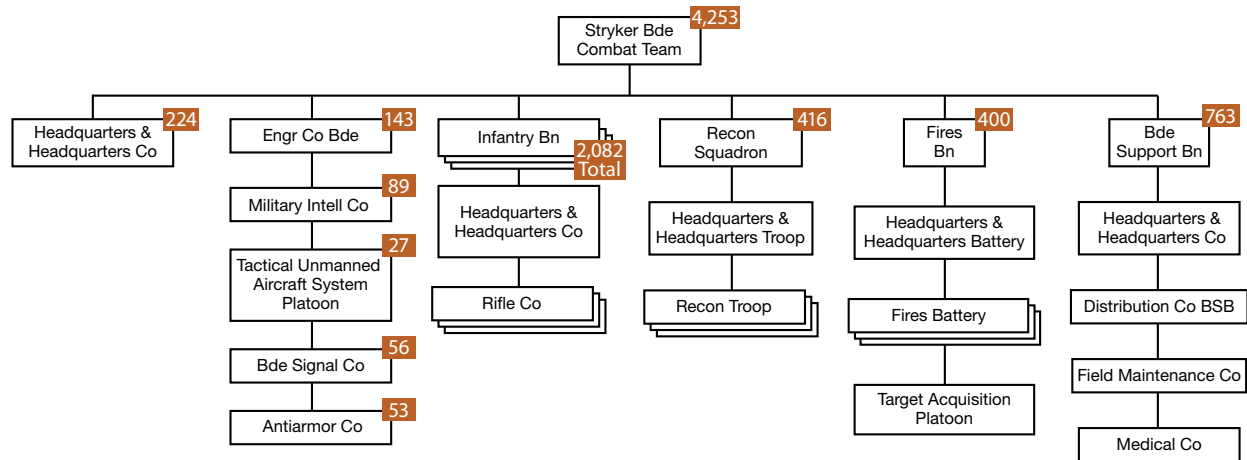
Stryker Bde Combat Team 4,253

Headquarters & Headquarters Co 224

Engr Co Bde 143

Military Intell Co 89

Tactical Unmanned Aircraft System Platoon 27

Bde Signal Co 56

Antiarmor Co 53

Infantry Bn 2,082 Total

Headquarters & Headquarters Co

Rifle Co

Recon Squadron 416

Headquarters & Headquarters Troop

Recon Troop

Fires Bn 400

Headquarters & Headquarters Battery

Fires Battery

Target Acquisition Platoon

Bde Support Bn 763

Headquarters & Headquarters Co

Distribution Co BSB

Field Maintenance Co

Medical Co